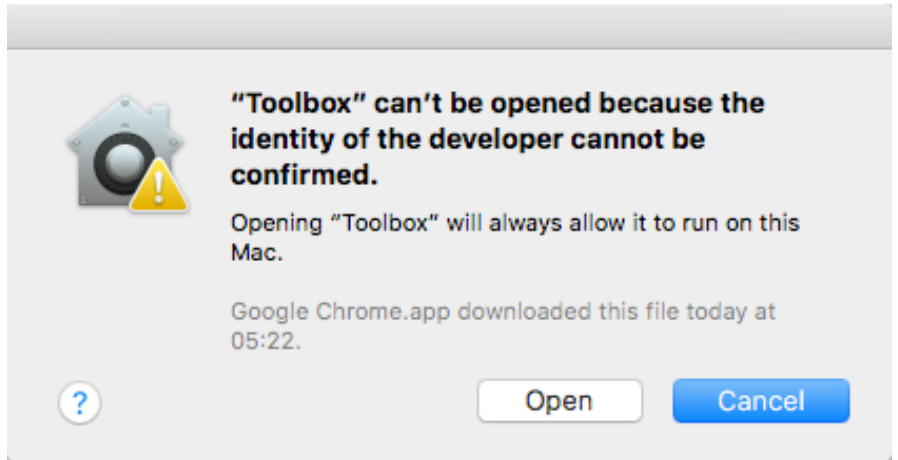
"Toolbox" can't be opened because the identity of the developer cannot be confirmed.

Opening "Toolbox" will always allow it to run on this Mac.

Google Chrome.app downloaded this file today at 05:22.

?

Open

Cancel